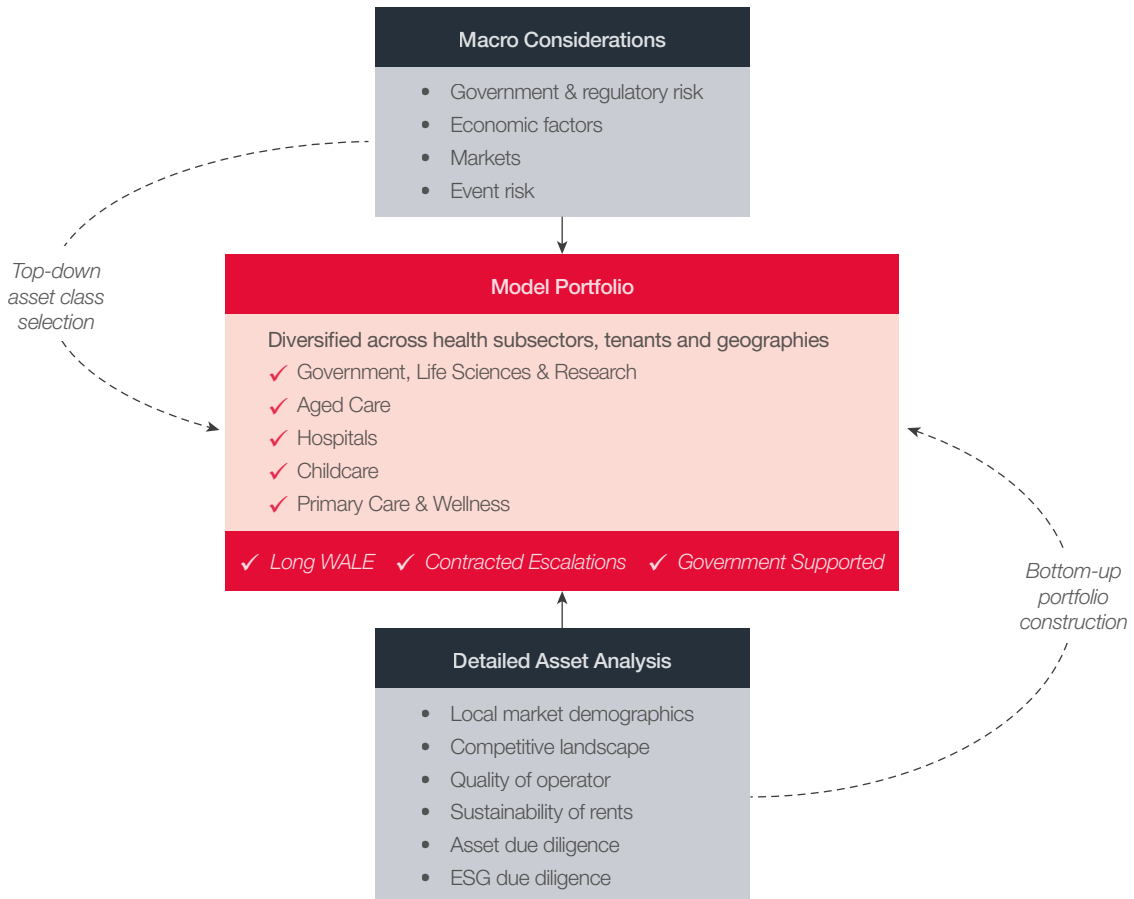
Macro Considerations

- Government & regulatory risk
- Economic factors
- Markets
- Event risk

Top-down asset class selection

Model Portfolio

Diversified across health subsectors, tenants and geographies

✓ Government, Life Sciences & Research
✓ Aged Care
✓ Hospitals
✓ Childcare
✓ Primary Care & Wellness

✓ Long WALE ✓ Contracted Escalations ✓ Government Supported

Bottom-up portfolio construction

Detailed Asset Analysis

- Local market demographics
- Competitive landscape
- Quality of operator
- Sustainability of rents
- Asset due diligence
- ESG due diligence